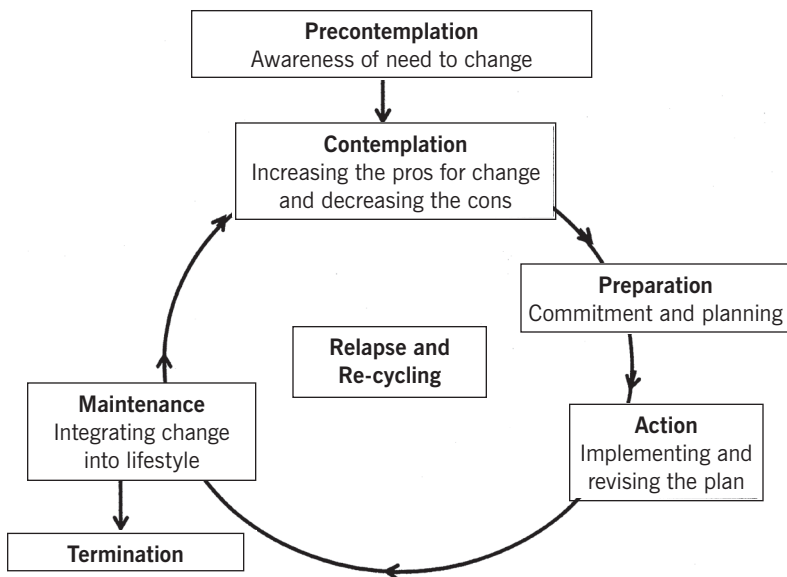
**Precontemplation**
Awareness of need to change

**Contemplation**
Increasing the pros for change and decreasing the cons

**Preparation**
Commitment and planning

**Action**
Implementing and revising the plan

**Maintenance**
Integrating change into lifestyle

**Relapse and Re-cycling**

**Termination**